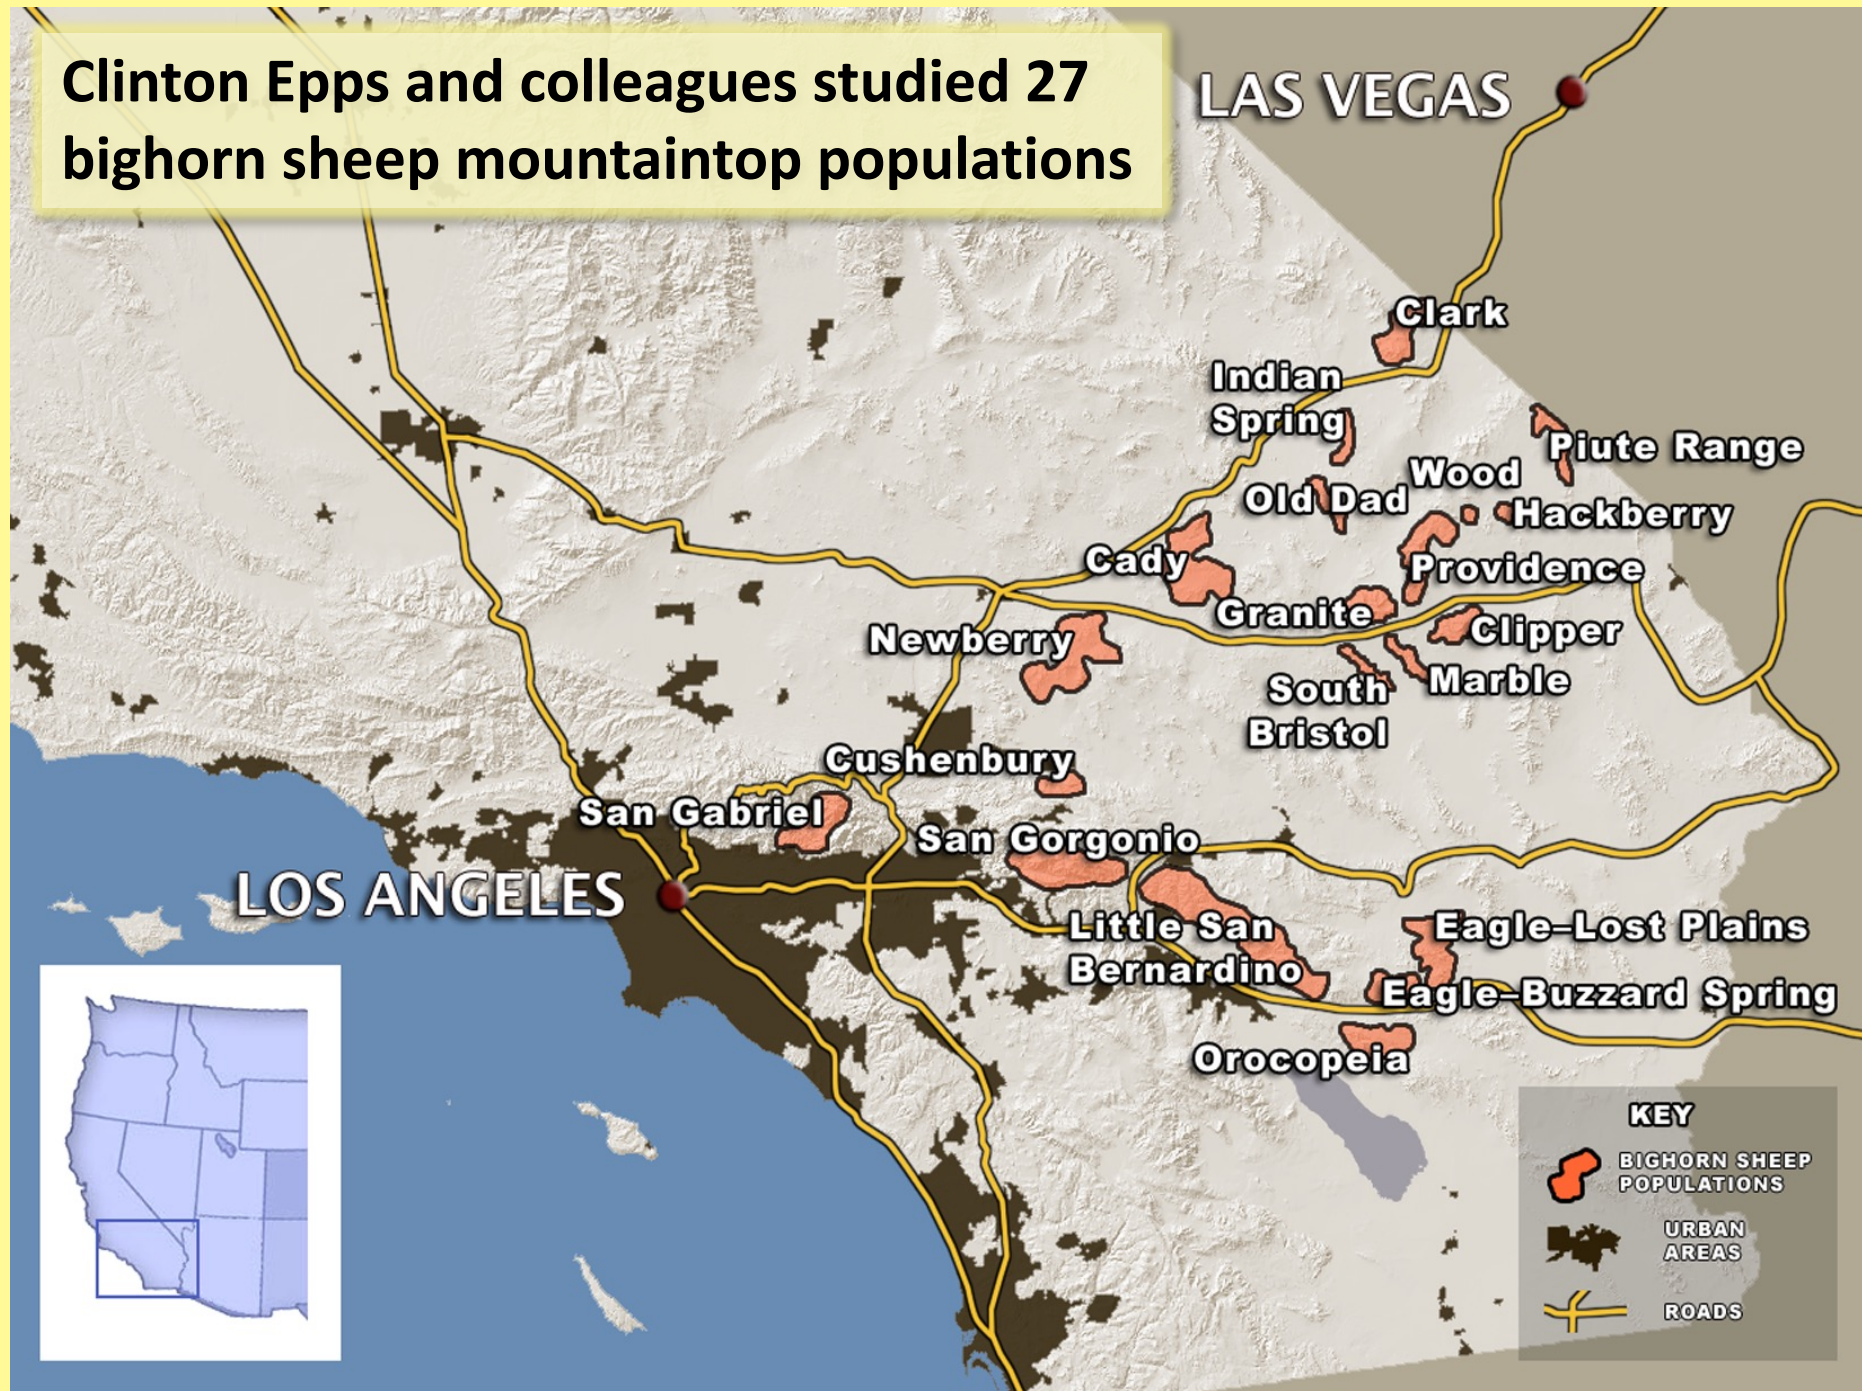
Clinton Epps and colleagues studied 27 bighorn sheep mountaintop populations

LAS VEGAS

Clark

Indian Spring

Piute Range

Wood

Old Dad

Hackberry

Cady

Providence

Granite

Clipper

Newberry

South Bristol

Marble

Cushenbury

San Gabriel

San Gorgonio

LOS ANGELES

Little San Bernardino

Eagle–Lost Plains

Eagle–Buzzard Spring

Orocopeia

KEY

BIGHORN SHEEP POPULATIONS

URBAN AREAS

ROADS